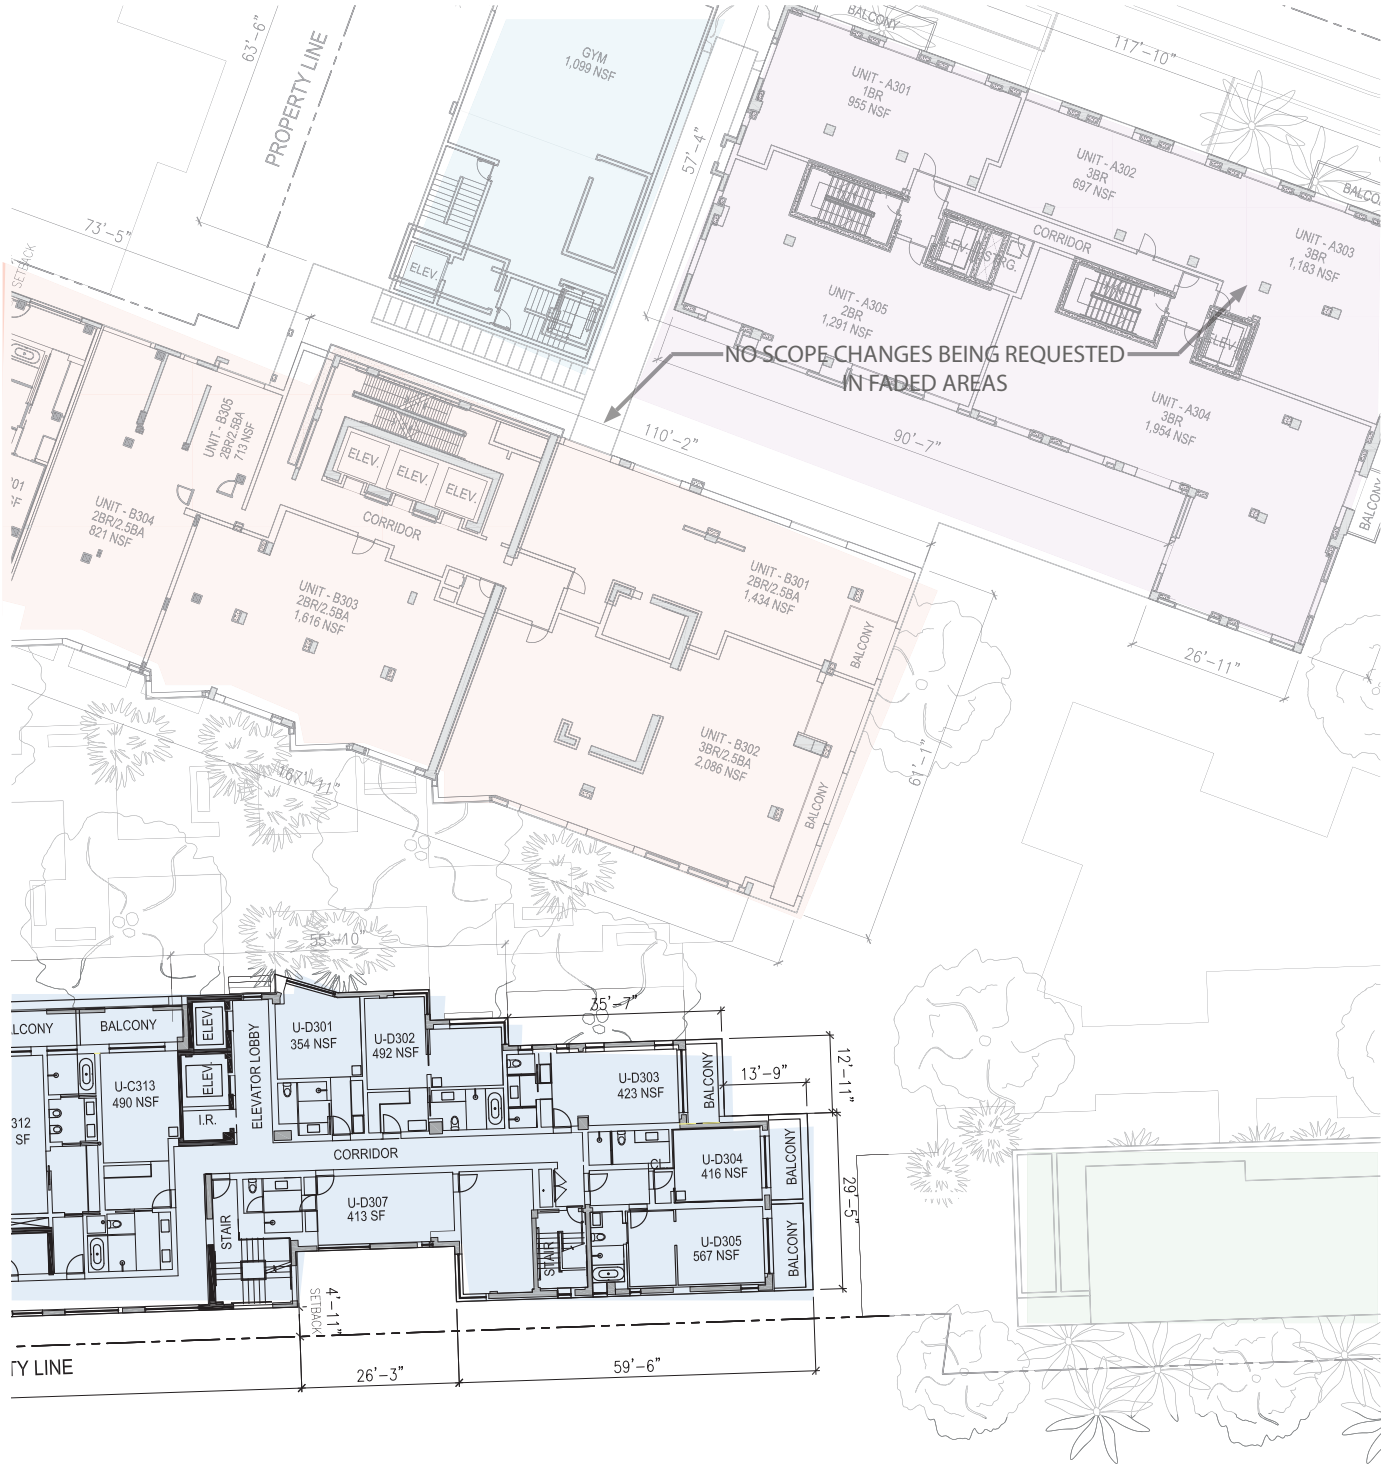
BALCONY
117'-10"
63'-6"
PROPERTY LINE
GYM
1,099 NSF
UNIT - A301
1BR
955 NSF
UNIT - A302
3BR
697 NSF
BALCO
57'-4"
73'-5"
SETBACK
CORRIDOR
ELEV.
STRG.
UNIT - A303
3BR
1,183 NSF
ELEV.
UNIT - A305
2BR
1,291 NSF
ELEV.
NO SCOPE CHANGES BEING REQUESTED IN FADED AREAS
UNIT - B305
2BR/2.5BA
713 NSF
ELEV.
ELEV.
ELEV.
UNIT - A304
3BR
1,954 NSF
110'-2"
90'-7"
UNIT - B304
2BR/2.5BA
821 NSF
CORRIDOR
BALCONY
UNIT - B303
2BR/2.5BA
1,616 NSF
UNIT - B301
2BR/2.5BA
1,434 NSF
BALCONY
26'-11"
UNIT - B302
3BR/2.5BA
2,086 NSF
167'-11"
BALCONY
61'-1"
55'-10"
35'-7"
BALCONY
BALCONY
ELEV
ELEVATOR LOBBY
U-D301
354 NSF
U-D302
492 NSF
12'-11"
ELEV
U-D303
423 NSF
BALCONY
13'-9"
U-C313
490 NSF
312
SF
I.R.
CORRIDOR
U-D304
416 NSF
BALCONY
29'-5"
U-D307
413 SF
STAIR
STAIR
U-D305
567 NSF
BALCONY
4'-11"
SETBACK
TY LINE
26'-3"
59'-6"